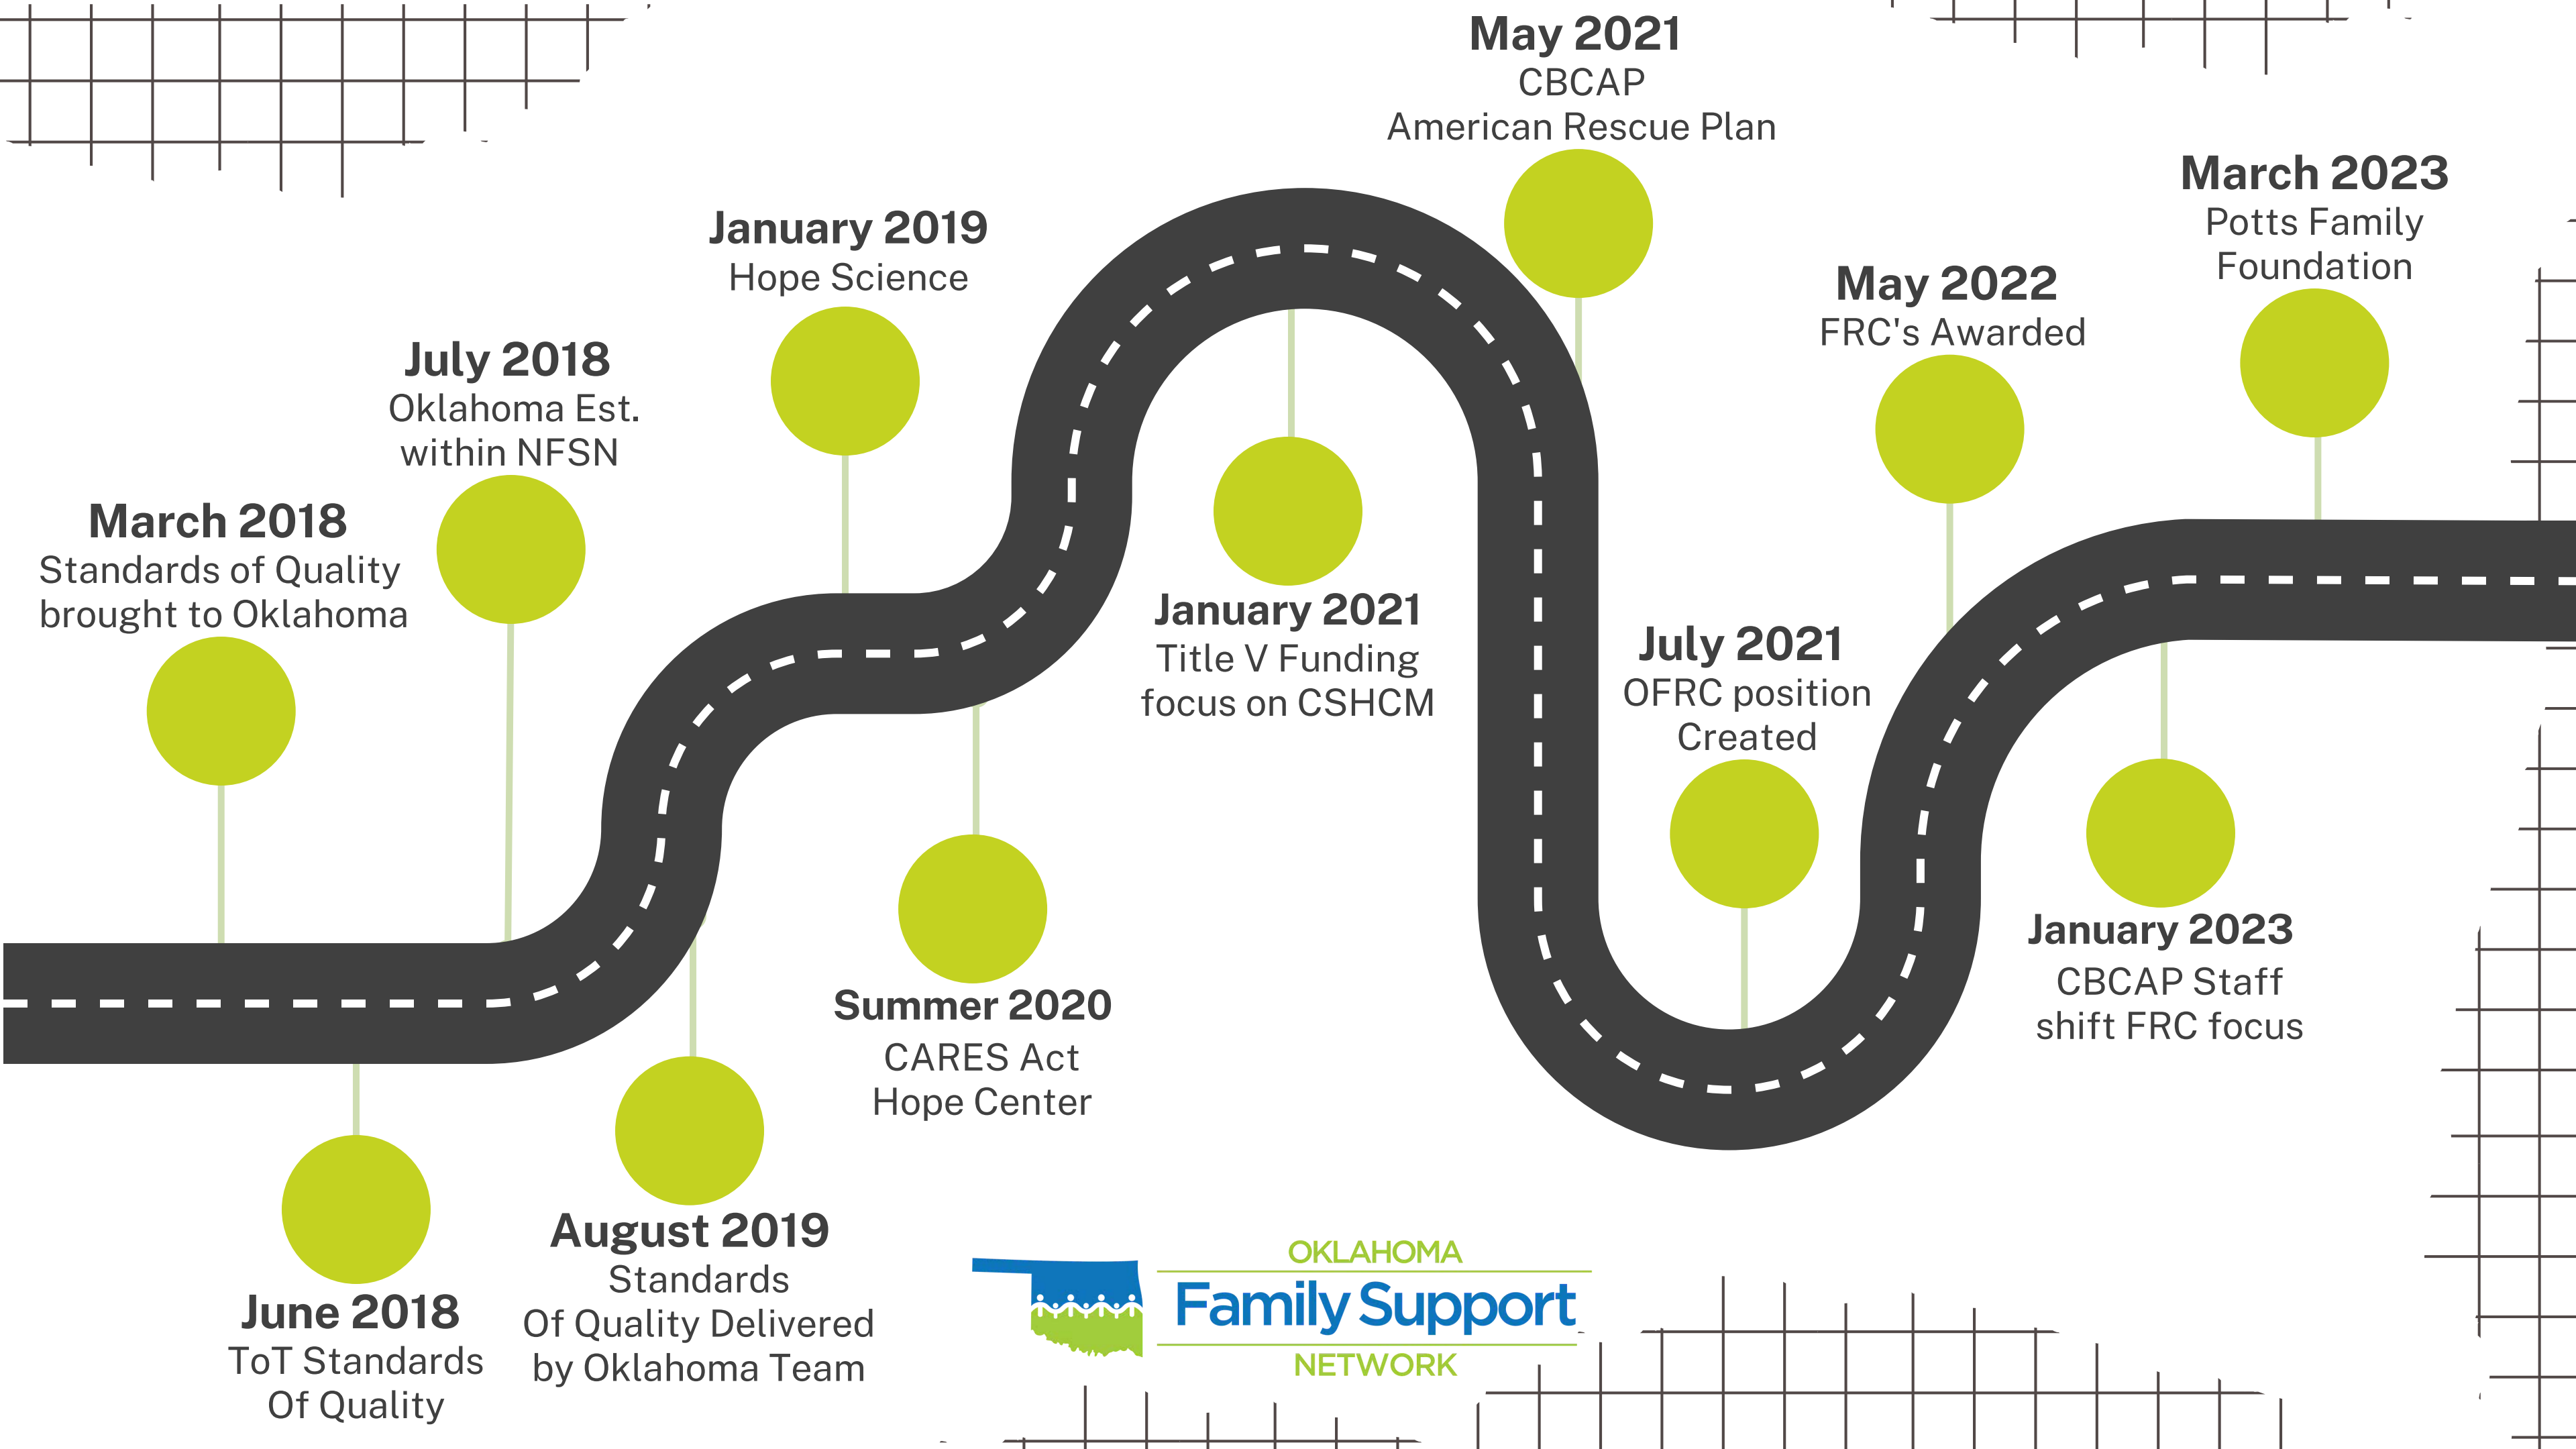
May 2021
CBCAP
American Rescue Plan

March 2023
Potts Family
Foundation

January 2019
Hope Science

May 2022
FRC's Awarded

July 2018
Oklahoma Est.
within NFSN

March 2018
Standards of Quality
brought to Oklahoma

January 2021
Title V Funding
focus on CSHCM

July 2021
OFRC position
Created

January 2023
CBCAP Staff
shift FRC focus

Summer 2020
CARES Act
Hope Center

August 2019
Standards
Of Quality Delivered
by Oklahoma Team

June 2018
ToT Standards
Of Quality

OKLAHOMA
Family Support
NETWORK